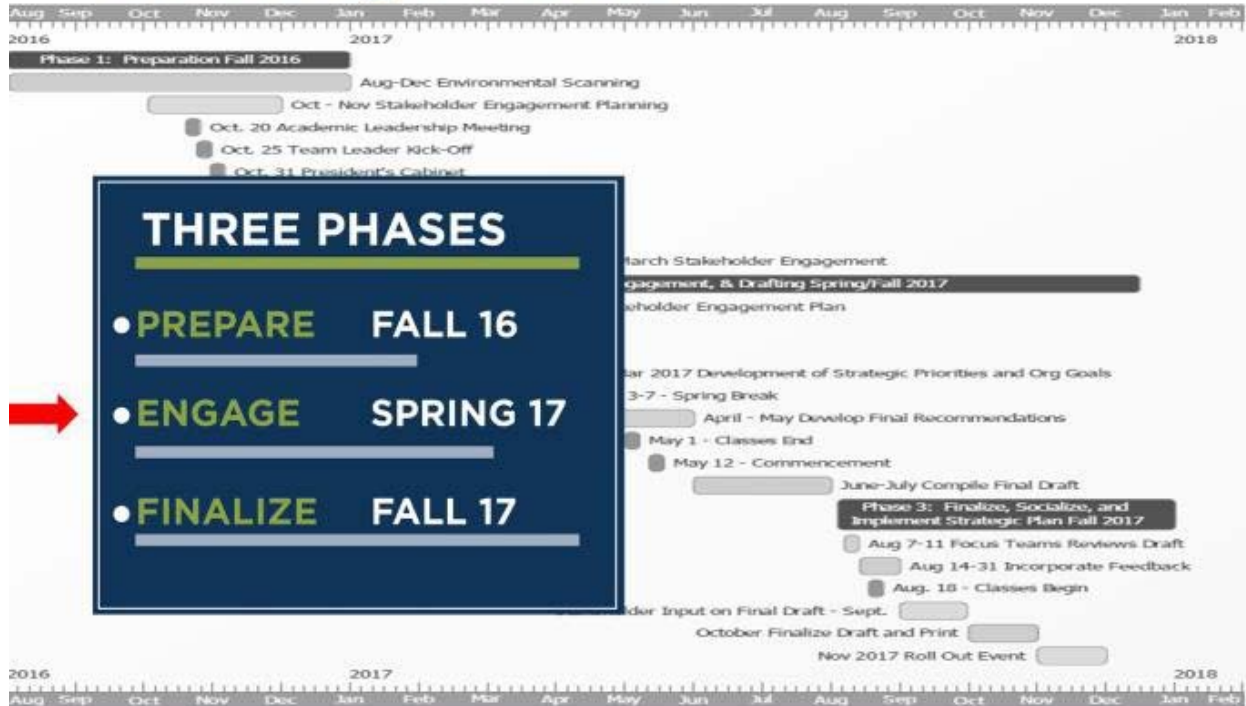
Aug Sep Oct Nov Dec Jan Feb Mar Apr May Jun Jul Aug Sep Oct Nov Dec Jan Feb
2016 2017 2018

Phase 1: Preparation Fall 2016
Aug-Dec Environmental Scanning
Oct - Nov Stakeholder Engagement Planning
Oct. 20 Academic Leadership Meeting
Oct. 25 Team Leader Kick-Off
Oct. 31 President's Cabinet

THREE PHASES
• PREPARE FALL 16
• ENGAGE SPRING 17
• FINALIZE FALL 17

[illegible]March Stakeholder Engagement
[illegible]gagement, & Drafting Spring/Fall 2017
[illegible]eholder Engagement Plan
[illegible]ar 2017 Development of Strategic Priorities and Org Goals
3-7 - Spring Break
April - May Develop Final Recommendations
May 1 - Classes End
May 12 - Commencement
June-July Compile Final Draft
Phase 3: Finalize, Socialize, and Implement Strategic Plan Fall 2017
Aug 7-11 Focus Teams Reviews Draft
Aug 14-31 Incorporate Feedback
Aug. 18 - Classes Begin
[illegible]lder Input on Final Draft - Sept.
October Finalize Draft and Print
Nov 2017 Roll Out Event

2016 2017 2018
Aug Sep Oct Nov Dec Jan Feb Mar Apr May Jun Jul Aug Sep Oct Nov Dec Jan Feb